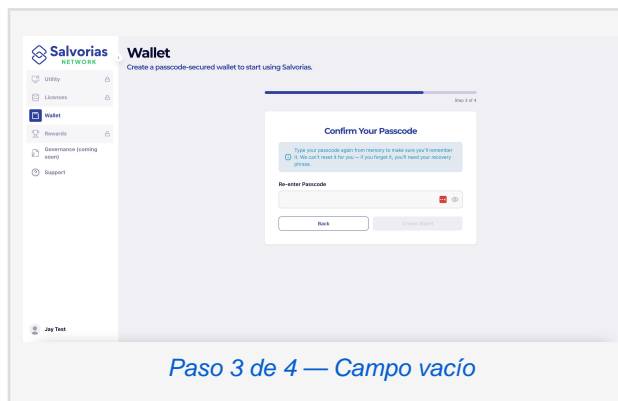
Salvorias
NETWORK

Utility
Licenses
Wallet
Rewards
Governance (coming soon)
Support

Jay Test

Wallet
Create a passcode-secured wallet to start using Salvorias.

Step 3 of 4

Confirm Your Passcode

Type your passcode again from memory to make sure you'll remember it. We can't reset it for you — if you forget it, you'll need your recovery phrase.

Re-enter Passcode

Back
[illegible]

Paso 3 de 4 — Campo vacío